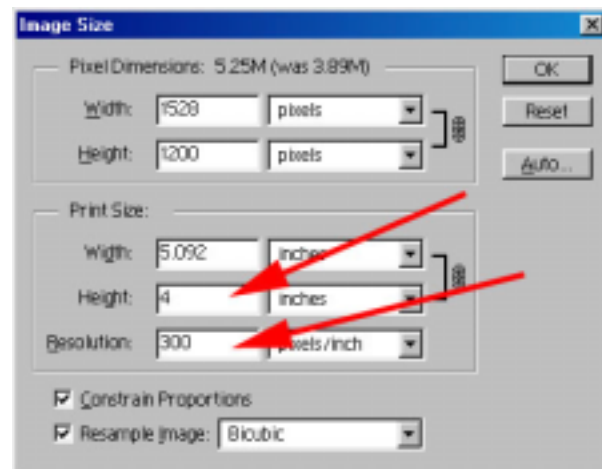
Image Size

Pixel Dimensions: 5.25M (was 3.89M)

Width: 1528 pixels

Height: 1200 pixels

OK

Reset

Auto...

Print Size:

Width: 5.092 inches

Height: 4 inches

Resolution: 300 pixels/inch

Constrain Proportions

Resample Image: Bicubic